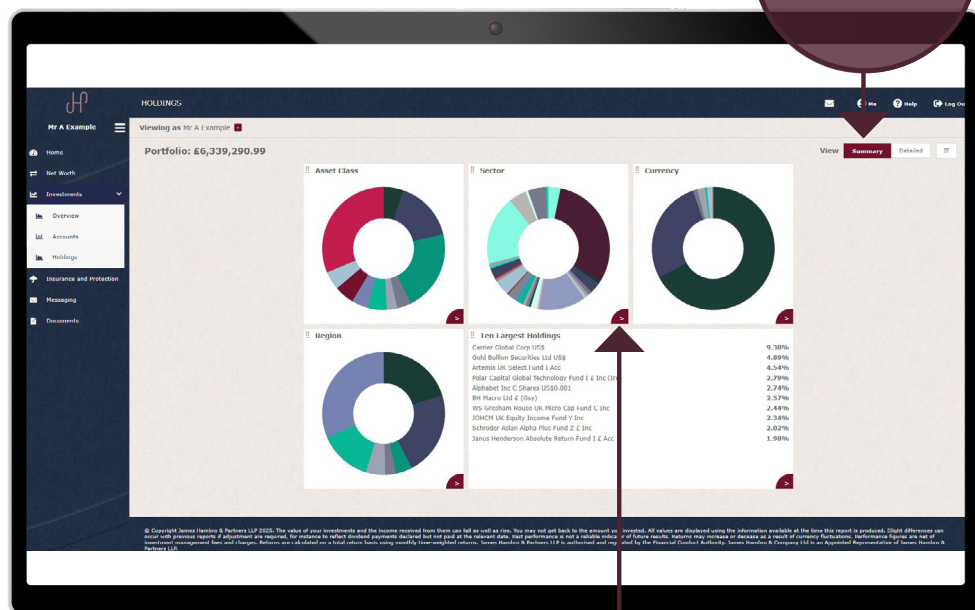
HOLDINGS

Me Help Log Ou

Mr A Example

Viewing as Mr A Example

Home
Net Worth
Investments
Overview
Accounts
Holdings
Insurance and Protection
Messaging
Documents

Portfolio: £6,339,290.99

View Summary Detailed

Asset Class

Sector

Currency

Region

Ten Largest Holdings

| | |
|---|---|
| Carrier Global Corp US$ | 9.38% |
| Gold Bullion Securities Ltd US$ | 4.89% |
| Artemis UK Select Fund I Acc | 4.54% |
| Polar Capital Global Technology Fund I £ Inc (Inc | 2.79% |
| Alphabet Inc C Shares US$0.001 | 2.74% |
| BH Macro Ltd £ (Ord) | 2.57% |
| WS Gresham House UK Micro Cap Fund C Inc | 2.44% |
| JOHCM UK Equity Income Fund Y Inc | 2.34% |
| Schroder Asian Alpha Plus Fund Z £ Inc | 2.02% |
| Janus Henderson Absolute Return Fund I £ Acc | 1.98% |

© Copyright James Hambro & Partners LLP 2025. The value of your investments and the income received from them can fall as well as rise. You may not get back to the amount you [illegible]nvested. All values are displayed using the information available at the time this report is produced. Slight differences can occur with previous reports if adjustment are required, for instance to reflect dividend payments declared but not paid at the relevant date. Past performance is not a reliable indicator of future results. Returns may increase or decrease as a result of currency fluctuations. Performance figures are net of investment management fees and charges. Returns are calculated on a total return basis using monthly time-weighted returns. James Hambro & Partners LLP is authorised and regulated by the Financial Conduct Authority. James Hambro & Company Ltd is an Appointed Representative of James Hambro & Partners LLP.